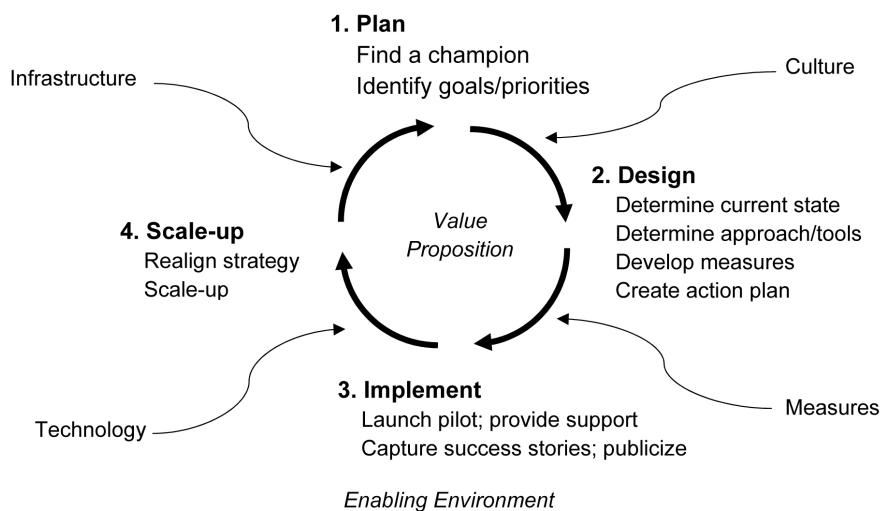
1. Plan
Find a champion
Identify goals/priorities

Infrastructure

Culture

2. Design
Determine current state
Determine approach/tools
Develop measures
Create action plan

Value Proposition

4. Scale-up
Realign strategy
Scale-up

3. Implement
Launch pilot; provide support
Capture success stories; publicize

Technology

Measures

Enabling Environment